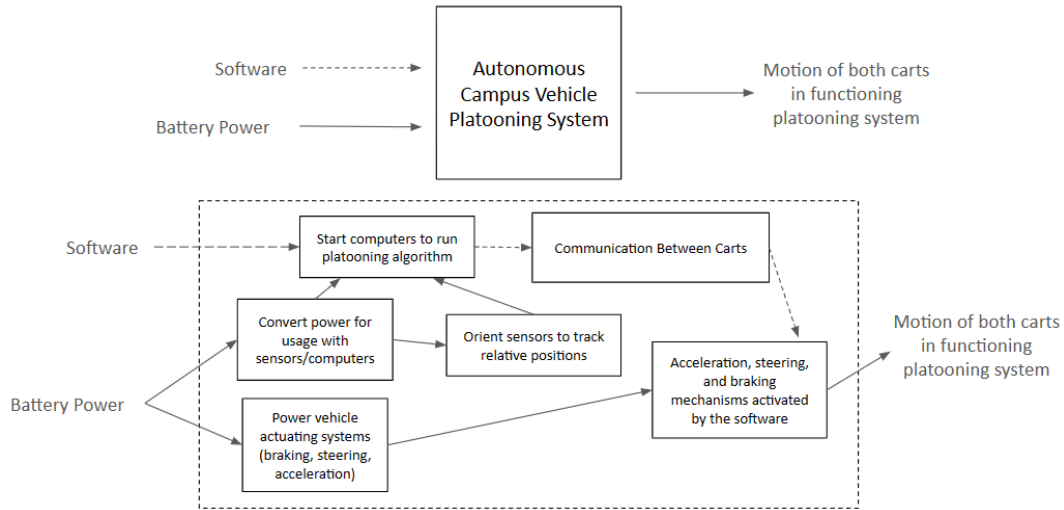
Software

Battery Power

Autonomous Campus Vehicle Platooning System

Motion of both carts in functioning platooning system

Software

Start computers to run platooning algorithm

Communication Between Carts

Convert power for usage with sensors/computers

Orient sensors to track relative positions

Battery Power

Power vehicle actuating systems (braking, steering, acceleration)

Acceleration, steering, and braking mechanisms activated by the software

Motion of both carts in functioning platooning system